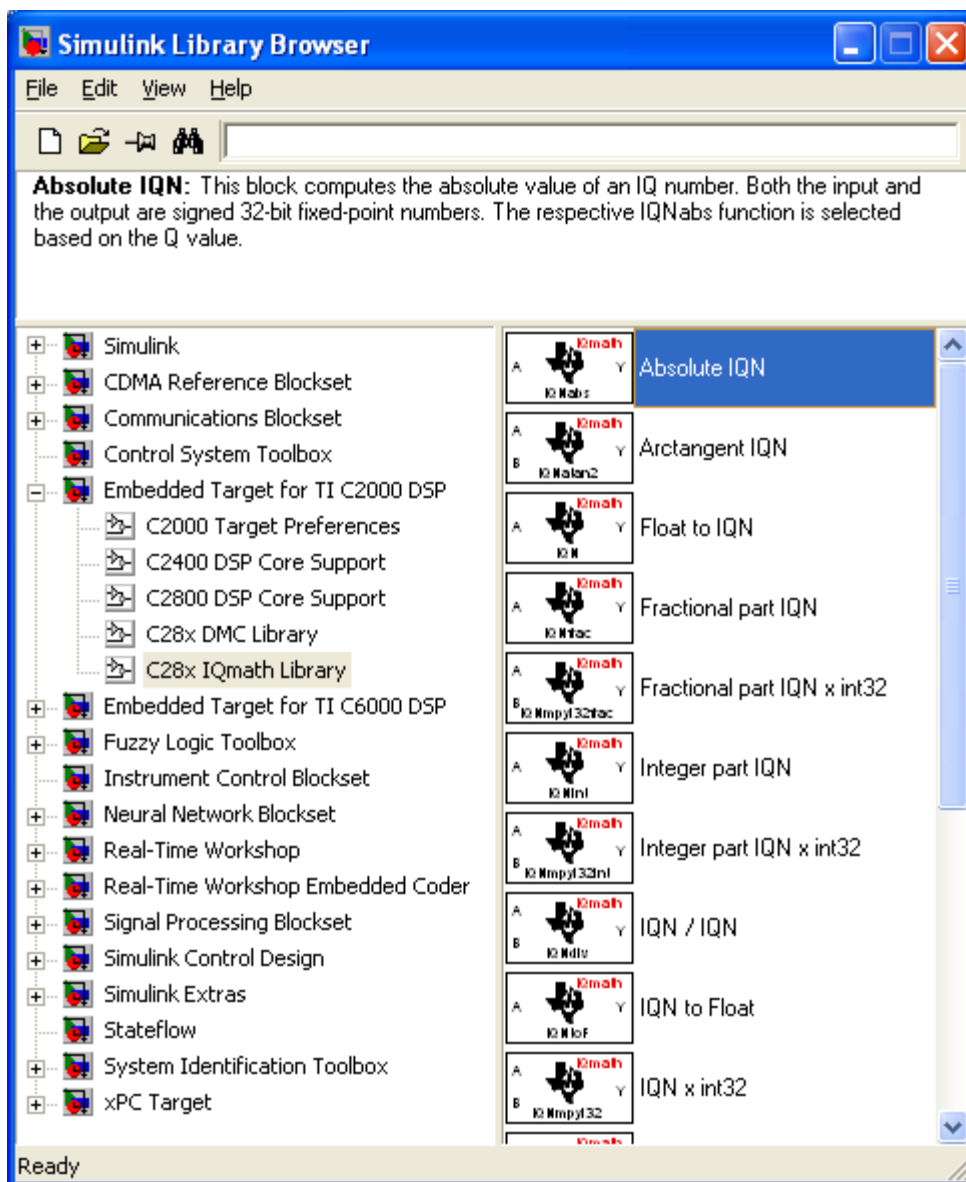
Simulink Library Browser

File Edit View Help

**Absolute IQN:** This block computes the absolute value of an IQ number. Both the input and the output are signed 32-bit fixed-point numbers. The respective IQNabs function is selected based on the Q value.

Simulink
CDMA Reference Blockset
Communications Blockset
Control System Toolbox
Embedded Target for TI C2000 DSP
C2000 Target Preferences
C2400 DSP Core Support
C2800 DSP Core Support
C28x DMC Library
C28x IQmath Library
Embedded Target for TI C6000 DSP
Fuzzy Logic Toolbox
Instrument Control Blockset
Neural Network Blockset
Real-Time Workshop
Real-Time Workshop Embedded Coder
Signal Processing Blockset
Simulink Control Design
Simulink Extras
Stateflow
System Identification Toolbox
xPC Target

IQmath A Y IQNabs
Absolute IQN
IQmath A B Y IQNatan2
Arctangent IQN
IQmath A Y IQN
Float to IQN
IQmath A Y IQNfrac
Fractional part IQN
IQmath A B Y IQNmpyI32frac
Fractional part IQN x int32
IQmath A Y IQNint
Integer part IQN
IQmath A B Y IQNmpyI32int
Integer part IQN x int32
IQmath A B Y IQNdiv
IQN / IQN
IQmath A Y IQNtoF
IQN to Float
IQmath A B Y IQNmpyI32
IQN x int32

Ready